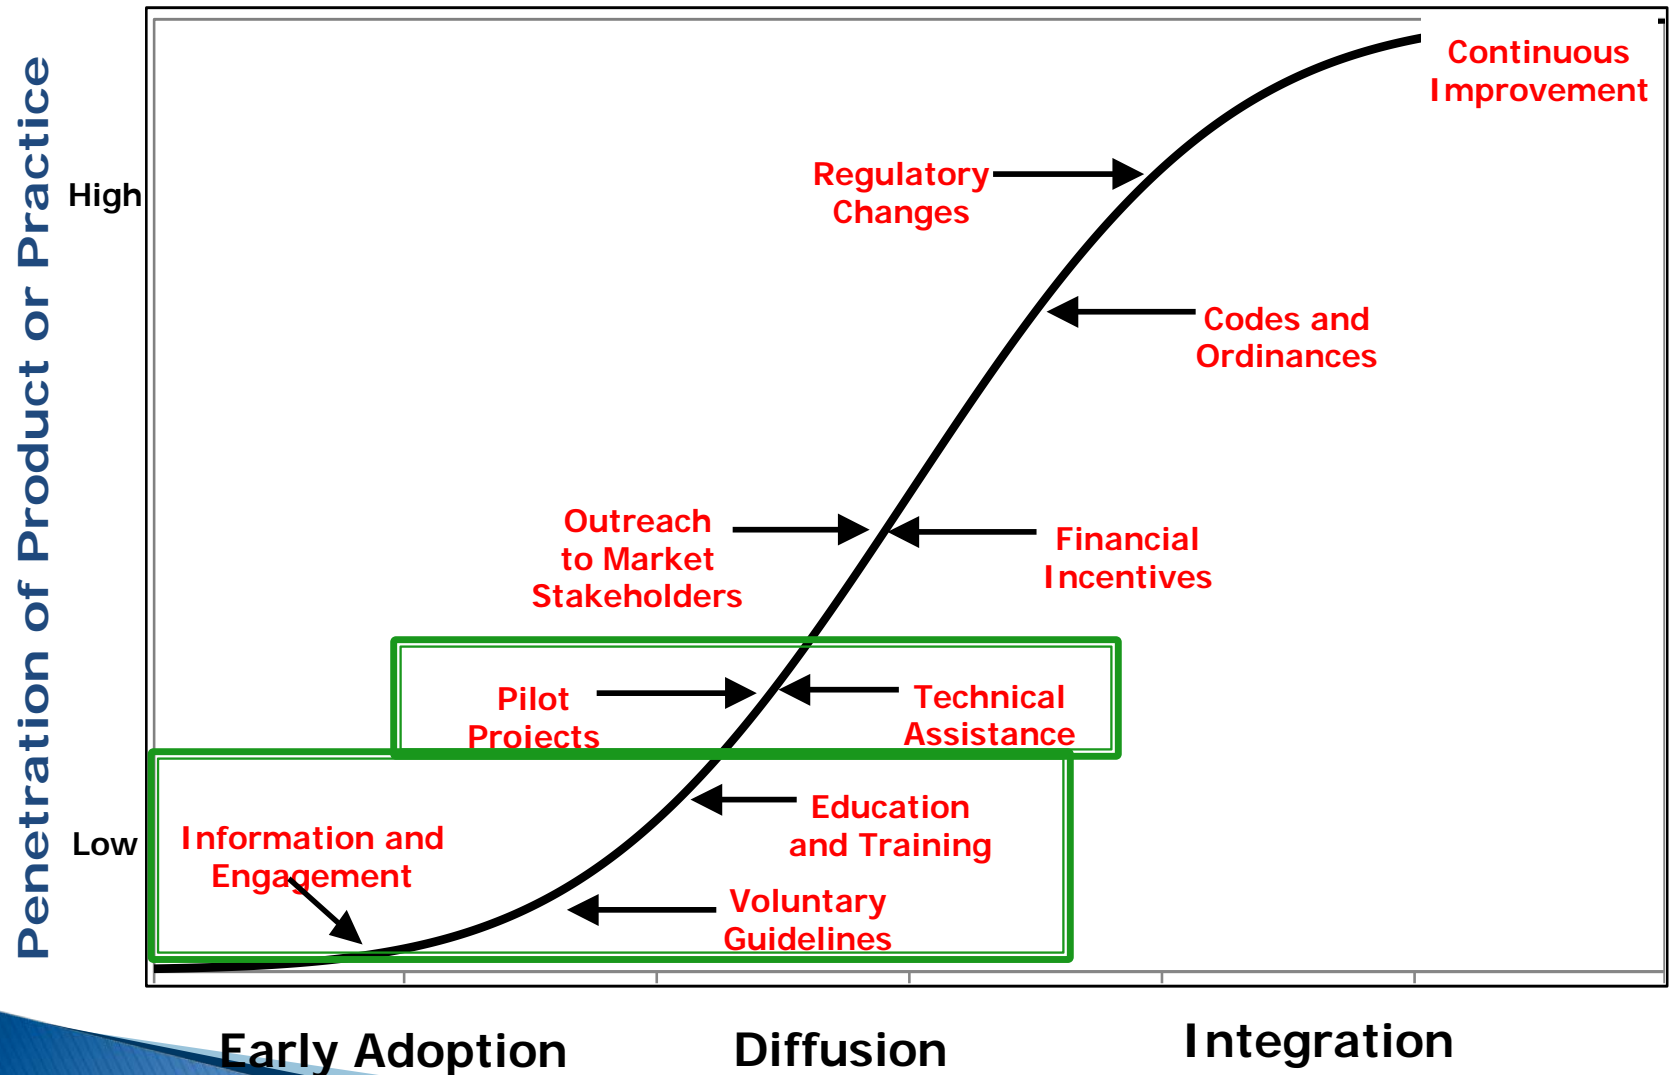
Penetration of Product or Practice

High

Low

Continuous Improvement

Regulatory Changes

Codes and Ordinances

Outreach to Market Stakeholders

Financial Incentives

Pilot Projects

Technical Assistance

Education and Training

Information and Engagement

Voluntary Guidelines

Early Adoption

Diffusion

Integration